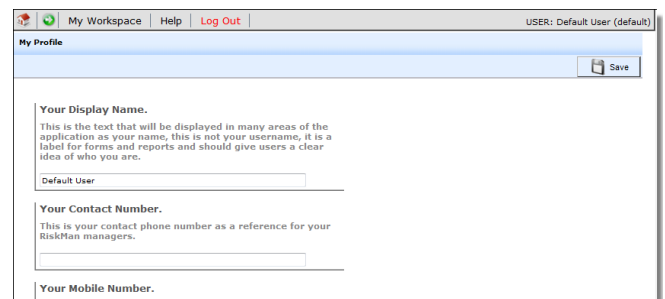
My Workspace | Help | Log Out

USER: Default User (default)

My Profile

Save

Your Display Name.

This is the text that will be displayed in many areas of the application as your name, this is not your username, it is a label for forms and reports and should give users a clear idea of who you are.

Default User

Your Contact Number.

This is your contact phone number as a reference for your RiskMan managers.

Your Mobile Number.